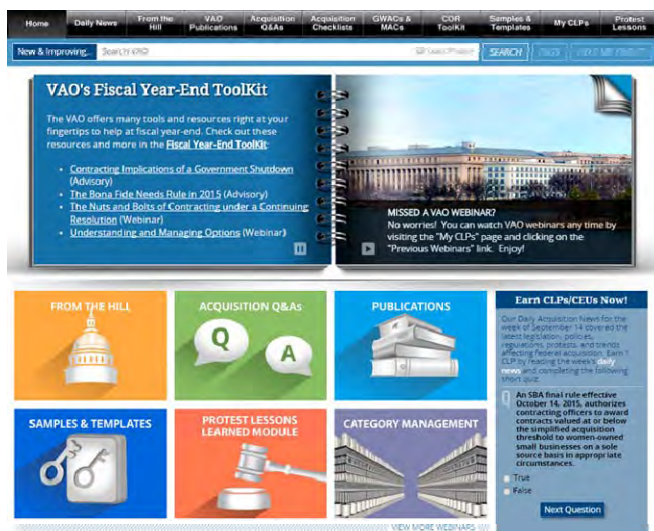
Home | Daily News | From the Hill | VAO Publications | Acquisition Q&As | Acquisition Checklists | GWACs & MACs | COR ToolKit | Samples & Templates | My CLPs | Protest Lessons

New & Improving... Search VAO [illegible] SEARCH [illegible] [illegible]

VAO's Fiscal Year-End ToolKit

The VAO offers many tools and resources right at your fingertips to help at fiscal year-end. Check out these resources and more in the Fiscal Year-End ToolKit:

- Contracting Implications of a Government Shutdown (Advisory)
- The Bona Fide Needs Rule in 2015 (Advisory)
- The Nuts and Bolts of Contracting under a Continuing Resolution (Webinar)
- Understanding and Managing Options (Webinar)

MISSED A VAO WEBINAR?
No worries! You can watch VAO webinars any time by visiting the "My CLPs" page and clicking on the "Previous Webinars" link. Enjoy!

FROM THE HILL

ACQUISITION Q&As

Q A

PUBLICATIONS

SAMPLES & TEMPLATES

PROTEST LESSONS LEARNED MODULE

CATEGORY MANAGEMENT

Earn CLPs/CEUs Now!

Our Daily Acquisition News for the week of September 14 covered the latest legislation, policies, regulations, protests, and trends affecting Federal acquisition. Earn 1 CLP by reading the week's daily news and completing the following short quiz.

Q An SBA final rule effective October 14, 2015, authorizes contracting officers to award contracts valued at or below the simplified acquisition threshold to women-owned small businesses on a sole source basis in appropriate circumstances.

True
False

Next Question

VIEW MORE WEBINARS